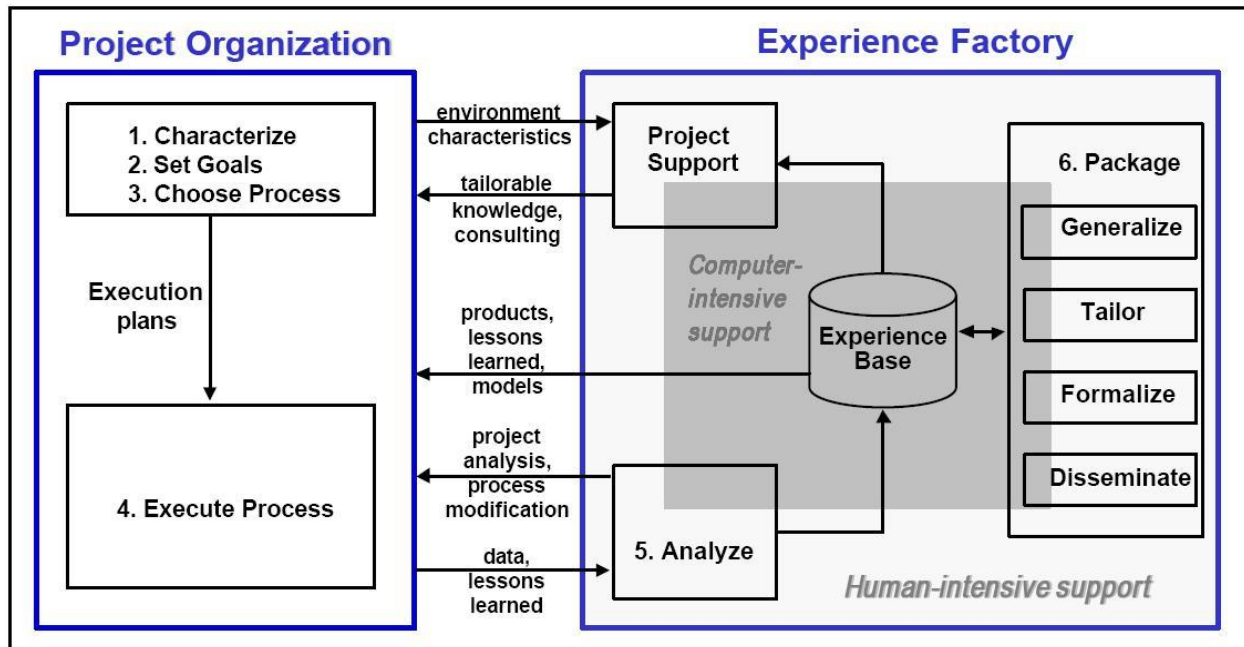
Project Organization

1. Characterize
2. Set Goals
3. Choose Process

Execution plans

4. Execute Process

environment characteristics

tailorable knowledge, consulting

products, lessons learned, models

project analysis, process modification

data, lessons learned

Experience Factory

Project Support

Computer-intensive support

Experience Base

5. Analyze

6. Package

Generalize

Tailor

Formalize

Disseminate

Human-intensive support